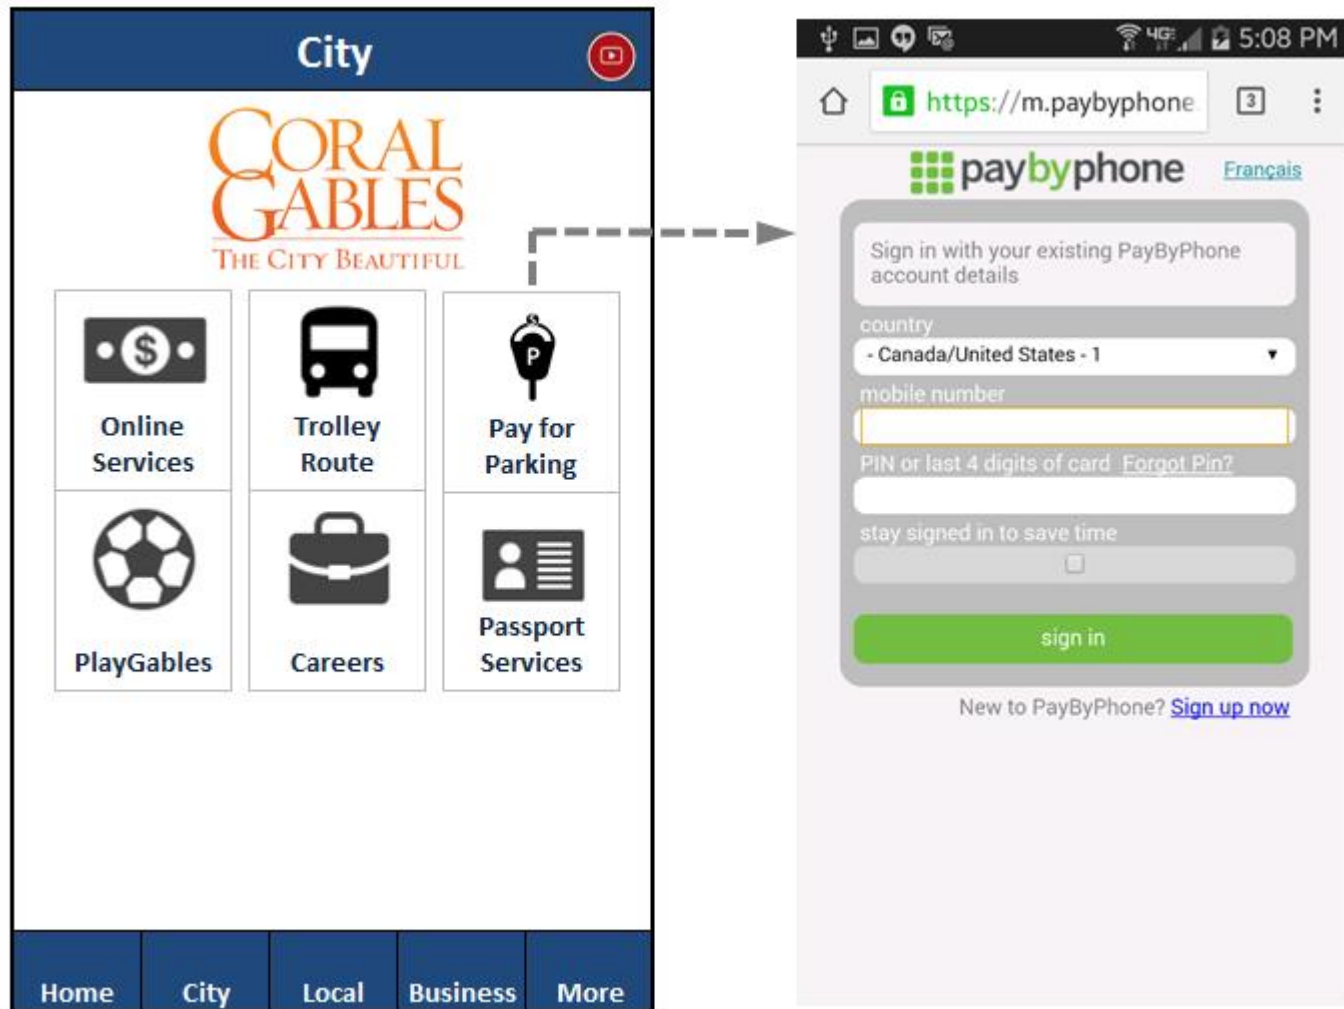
City

CORAL GABLES
THE CITY BEAUTIFUL

Online Services

Trolley Route

Pay for Parking

PlayGables

Careers

Passport Services

Home
City
Local
Business
More

4G 5:08 PM

https://m.paybyphone

3

paybyphone Français

Sign in with your existing PayByPhone account details

country
- Canada/United States - 1

mobile number

PIN or last 4 digits of card Forgot Pin?

stay signed in to save time

sign in

New to PayByPhone? Sign up now